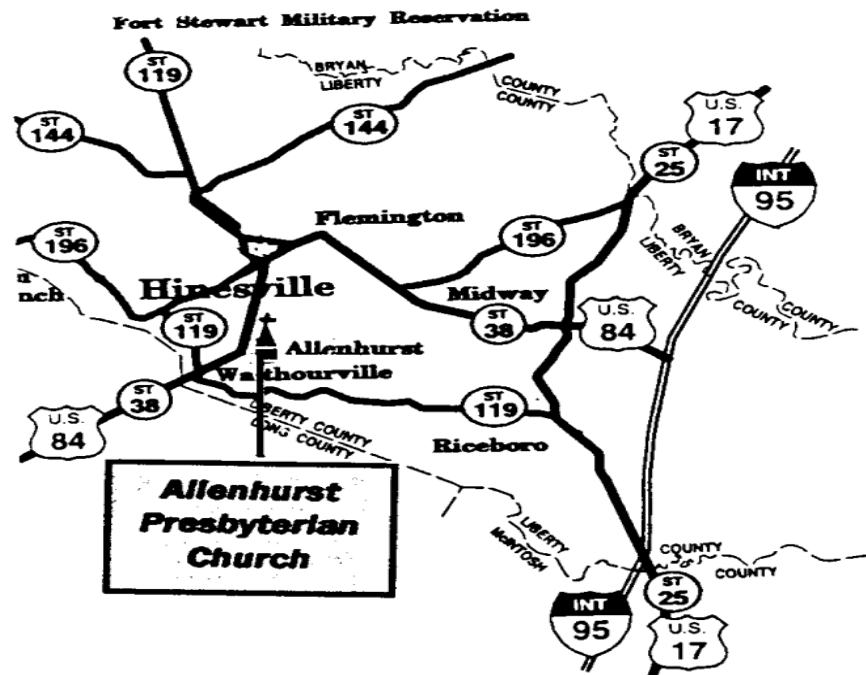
Fort Stewart Military Reservation

ST 119

BRYAN LIBERTY

COUNTY COUNTY

U.S. 17

ST 144

ST 144

ST 25

INT 95

Flemington

ST 196

ST 196

BRYAN LIBERTY

d nch

Hinesville

Midway

COUNTY COUNTY

ST 119

ST 38

U.S. 84

Allenhurst

Walthourville

ST 38

ST 119

U.S. 84

LIBERTY COUNTY LONG COUNTY

Riceboro

Allenhurst Presbyterian Church

LIBERTY McINTOSH

COUNTY COUNTY

INT 95

ST 25

U.S. 17